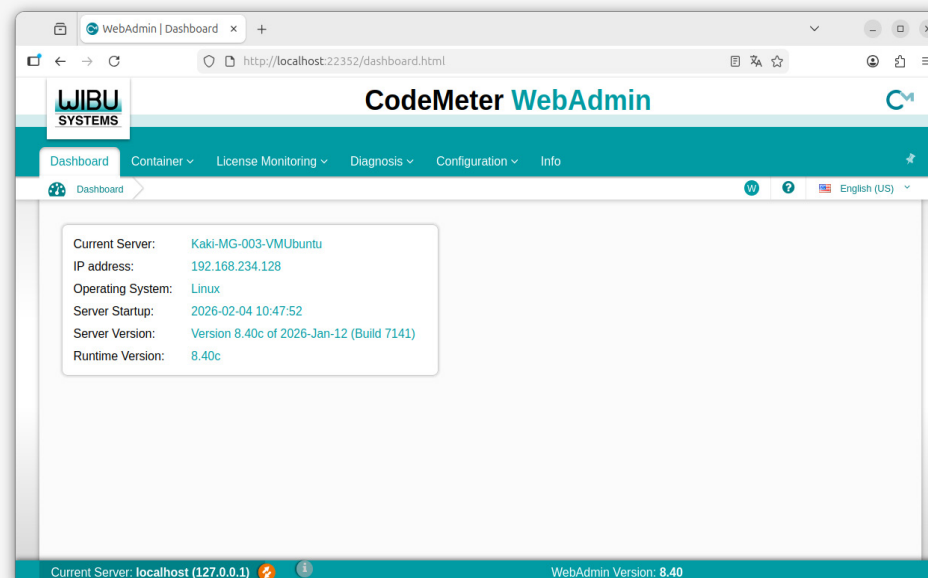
WebAdmin | Dashboard ×
+

http://localhost:22352/dashboard.html

WIBU SYSTEMS

CodeMeter WebAdmin

Dashboard Container License Monitoring Diagnosis Configuration Info

Dashboard

W ? English (US)

| | |
|---|---|
| Current Server: | Kaki-MG-003-VMUbuntu |
| IP address: | 192.168.234.128 |
| Operating System: | Linux |
| Server Startup: | 2026-02-04 10:47:52 |
| Server Version: | Version 8.40c of 2026-Jan-12 (Build 7141) |
| Runtime Version: | 8.40c |

Current Server: localhost (127.0.0.1)

WebAdmin Version: 8.40